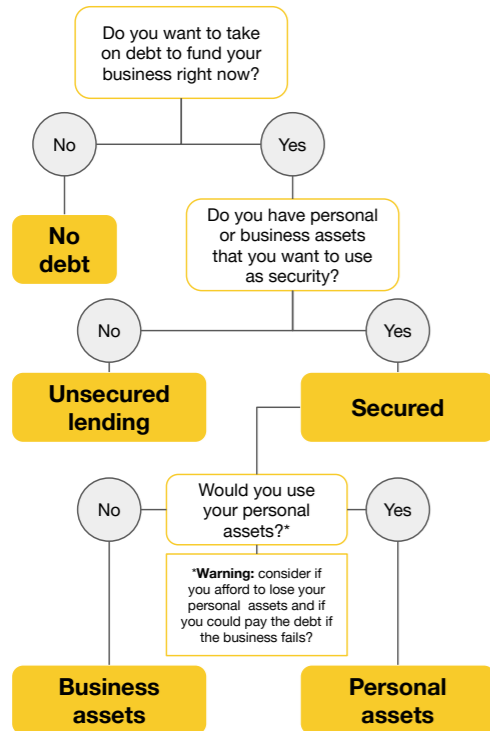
Do you want to take on debt to fund your business right now?

No

Yes

No debt

Do you have personal or business assets that you want to use as security?

No

Yes

Unsecured lending

Secured

No

Would you use your personal assets?*

Yes

*Warning: consider if you afford to lose your personal assets and if you could pay the debt if the business fails?

Business assets

Personal assets